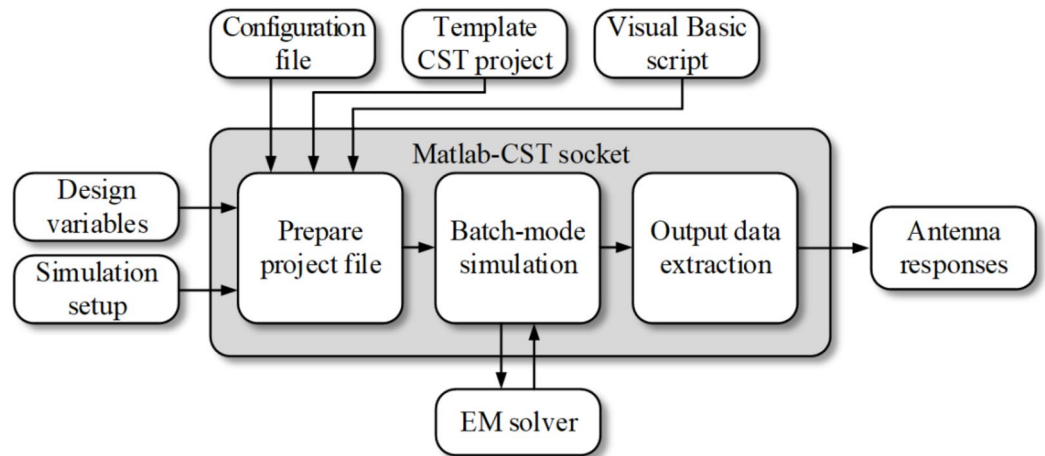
Configuration file

Template CST project

Visual Basic script

Matlab-CST socket

Design variables

Simulation setup

Prepare project file

Batch-mode simulation

Output data extraction

Antenna responses

EM solver